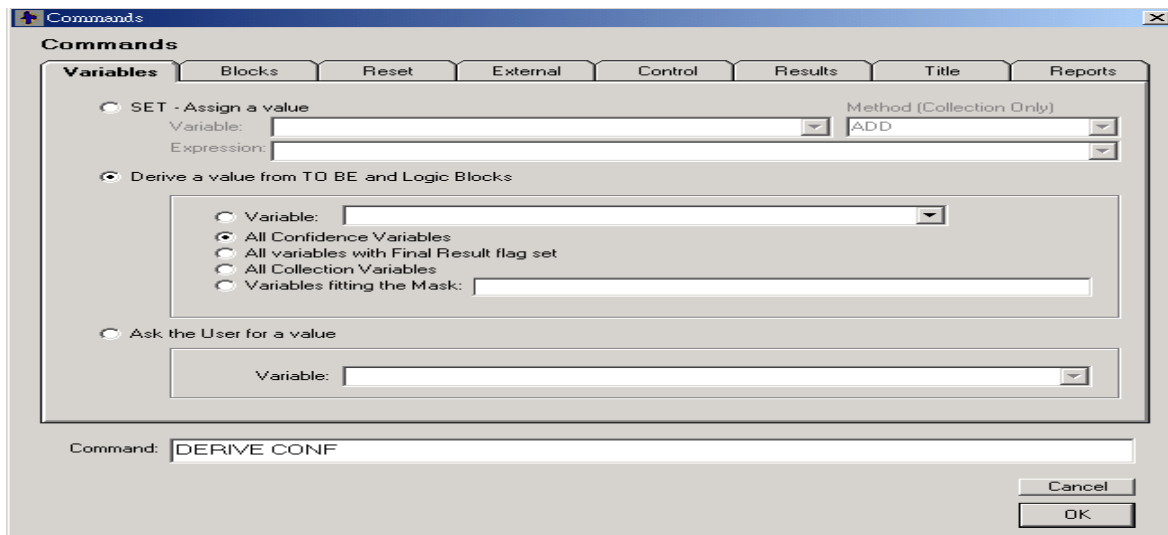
Commands

Commands

Variables | Blocks | Reset | External | Control | Results | Title | Reports

SET - Assign a value
Variable:
Method (Collection Only)
ADD
Expression:

Derive a value from TO BE and Logic Blocks

Variable:
All Confidence Variables
All variables with Final Result flag set
All Collection Variables
Variables fitting the Mask:

Ask the User for a value

Variable:

Command: DERIVE CONF

Cancel
OK